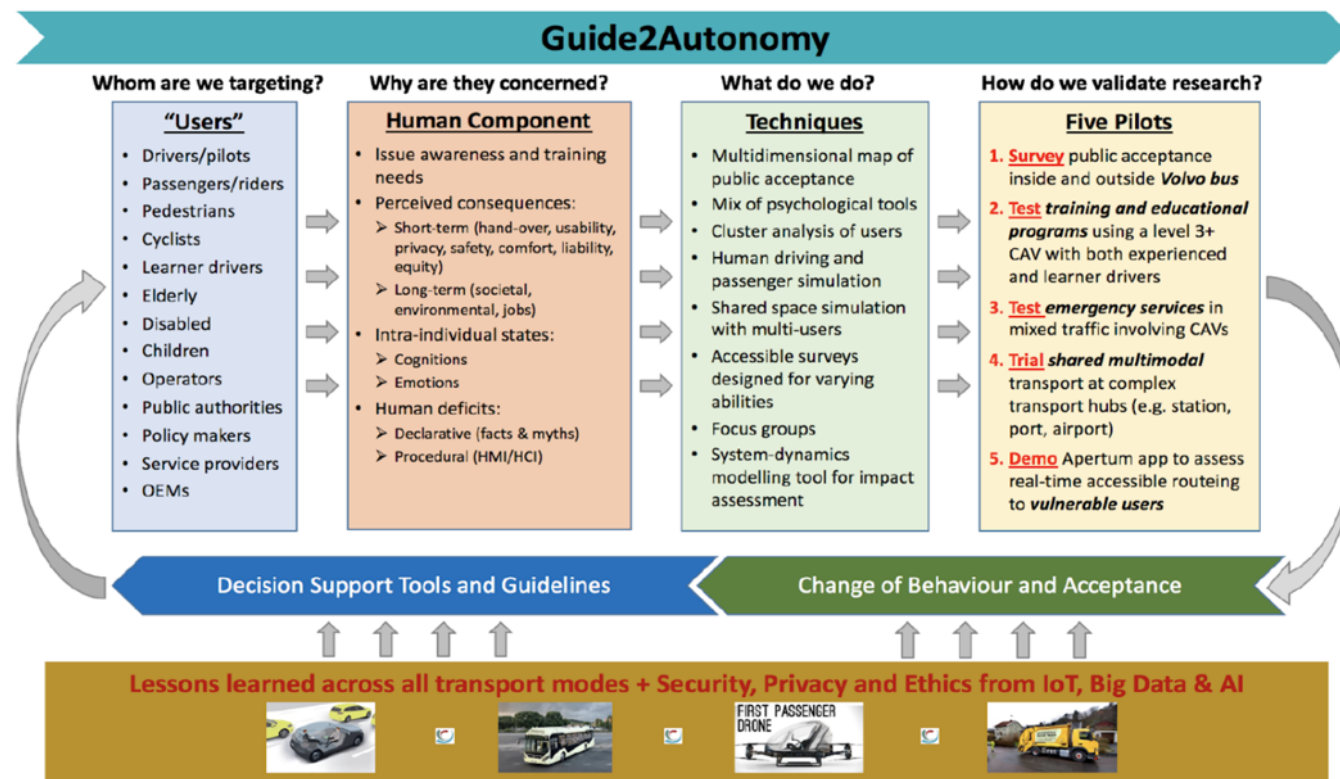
Guide2Autonomy

Whom are we targeting?

"Users"

- Drivers/pilots
- Passengers/riders
- Pedestrians
- Cyclists
- Learner drivers
- Elderly
- Disabled
- Children
- Operators
- Public authorities
- Policy makers
- Service providers
- OEMs

Why are they concerned?

Human Component

- Issue awareness and training needs
- Perceived consequences:
  - Short-term (hand-over, usability, privacy, safety, comfort, liability, equity)
  - Long-term (societal, environmental, jobs)
- Intra-individual states:
  - Cognitions
  - Emotions
- Human deficits:
  - Declarative (facts & myths)
  - Procedural (HMI/HCI)

What do we do?

Techniques

- Multidimensional map of public acceptance
- Mix of psychological tools
- Cluster analysis of users
- Human driving and passenger simulation
- Shared space simulation with multi-users
- Accessible surveys designed for varying abilities
- Focus groups
- System-dynamics modelling tool for impact assessment

How do we validate research?

Five Pilots

1. Survey public acceptance inside and outside Volvo bus
2. Test training and educational programs using a level 3+ CAV with both experienced and learner drivers
3. Test emergency services in mixed traffic involving CAVs
4. Trial shared multimodal transport at complex transport hubs (e.g. station, port, airport)
5. Demo Apertum app to assess real-time accessible routeing to vulnerable users

Decision Support Tools and Guidelines

Change of Behaviour and Acceptance

Lessons learned across all transport modes + Security, Privacy and Ethics from IoT, Big Data & AI

FIRST PASSENGER DRONE